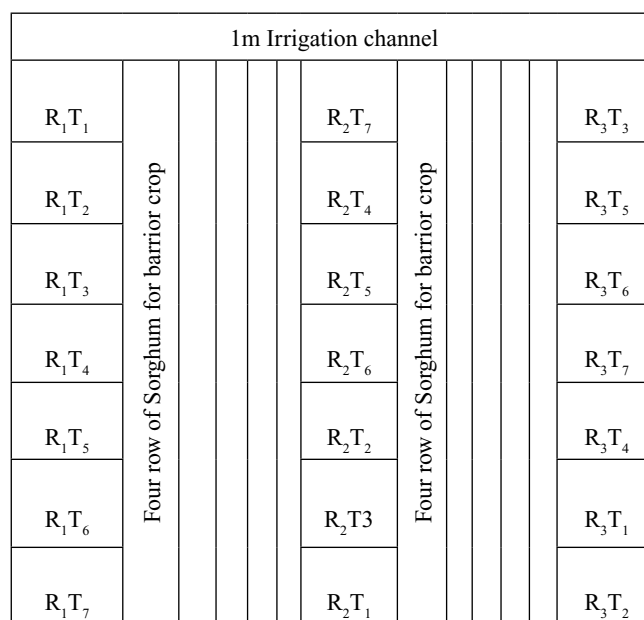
1m Irrigation channel

$R_1T_1$
$R_1T_2$
$R_1T_3$
$R_1T_4$
$R_1T_5$
$R_1T_6$
$R_1T_7$

Four row of Sorghum for barrior crop

$R_2T_7$
$R_2T_4$
$R_2T_5$
$R_2T_6$
$R_2T_2$
$R_2$T3
$R_2T_1$

Four row of Sorghum for barrior crop

$R_3T_3$
$R_3T_5$
$R_3T_6$
$R_3T_7$
$R_3T_4$
$R_3T_1$
$R_3T_2$